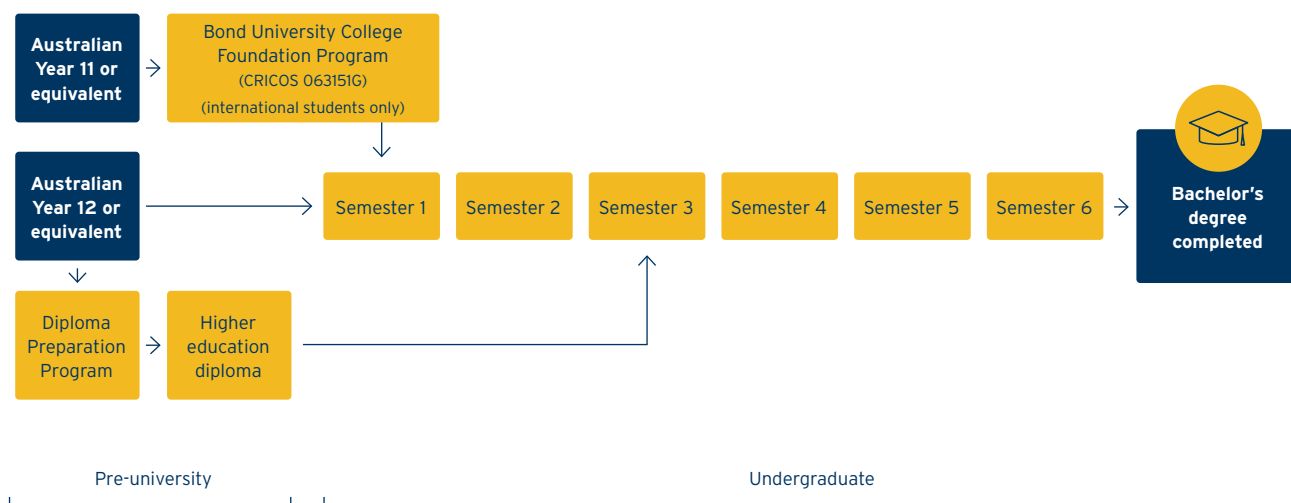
Australian Year 11 or equivalent

Bond University College Foundation Program
(CRICOS 063151G)
(international students only)

Australian Year 12 or equivalent

Semester 1

Semester 2

Semester 3

Semester 4

Semester 5

Semester 6

Bachelor's degree completed

Diploma Preparation Program

Higher education diploma

Pre-university

Undergraduate